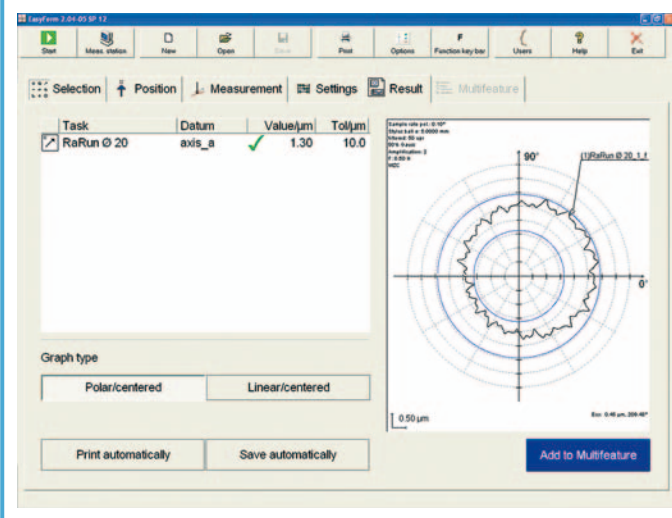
EasyForm 2.04-05 SP 12

Start | Meas. station | New | Open | Save | Print | Options | Function key bar | Users | Help | Exit

Selection | Position | Measurement | Settings | Result | Multifeature

| Task | Datum | | Value/µm | Tol/µm |
|---|---|---|---|---|
| RaRun Ø 20 | axis_a | ✓ | 1.30 | 10.0 |

Sample rate pol.: 0.10°
Stylus ball ø: 0.0000 mm
Filtered: 50 upr
50% Gauss
Amplification: 2
F: 0.00 h
MZC

90°

(1)RaRun Ø 20_1_t

0°

0.50 µm

Ecc: 0.40 µm, 206.46°

Graph type

Polar/centered | Linear/centered

Print automatically | Save automatically

Add to Multifeature